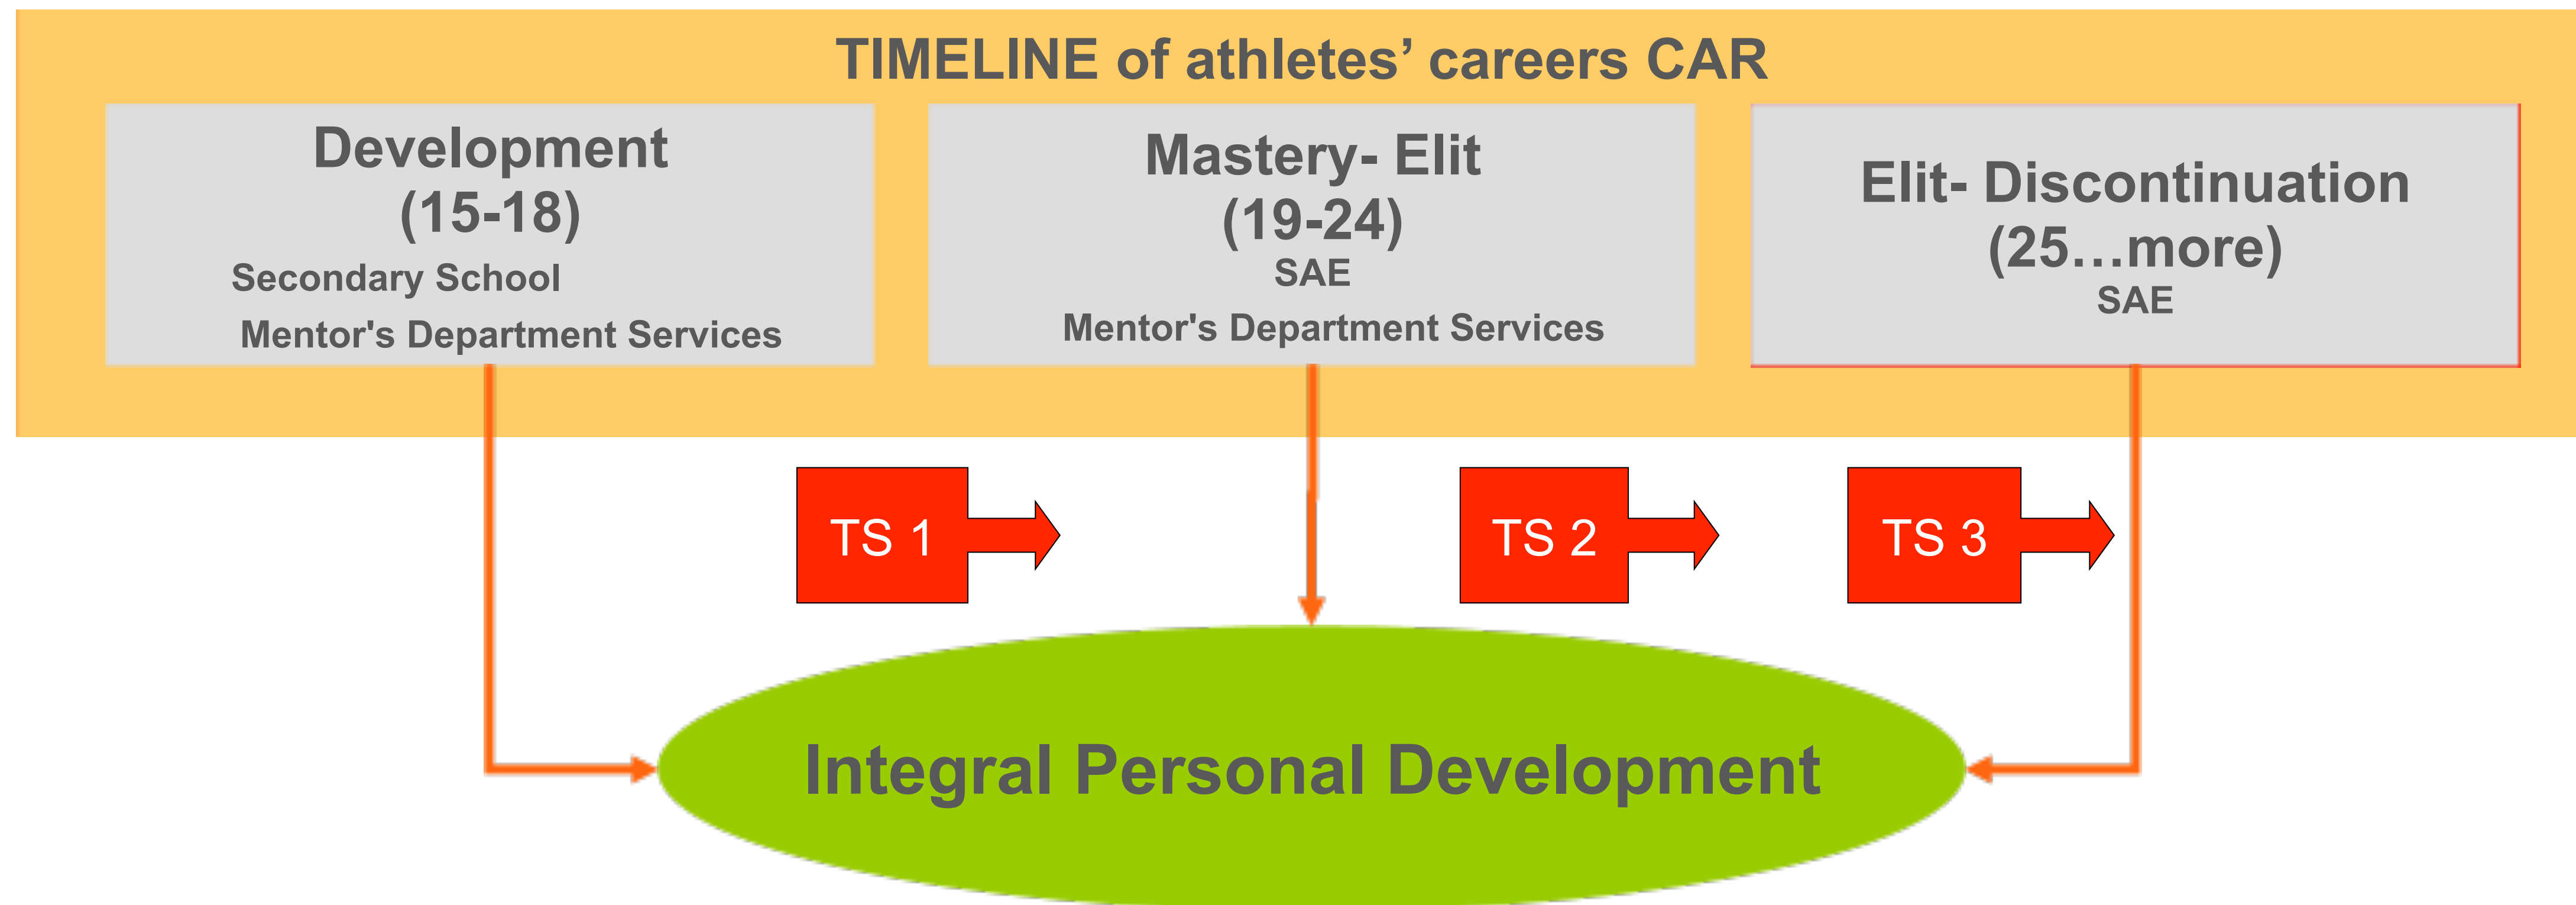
TIMELINE of athletes' careers CAR

Development
(15-18)
Secondary School
Mentor's Department Services

Mastery- Elit
(19-24)
SAE
Mentor's Department Services

Elit- Discontinuation
(25…more)
SAE

TS 1

TS 2

TS 3

Integral Personal Development